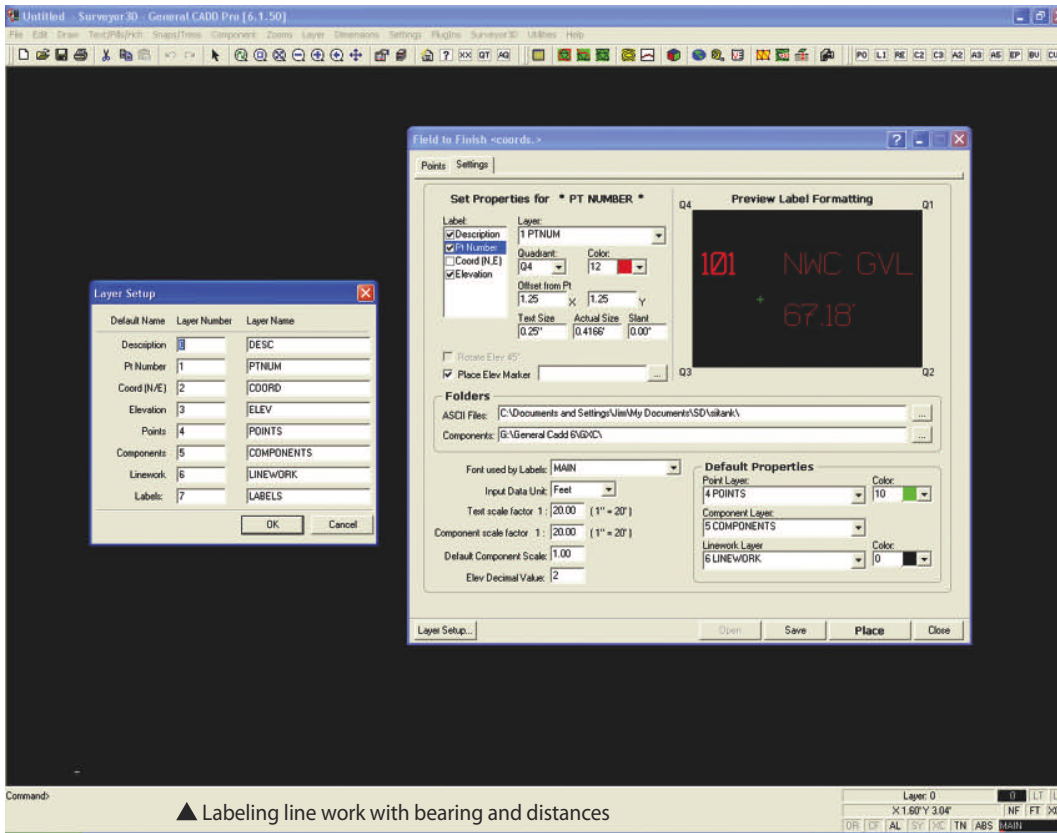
Untitled - Surveyor3D - General CADD Pro [6.1.50]

File Edit Draw Text/Pills/Hch Snaps/Trims Component Zooms Layer Dimensions Settings Plugins Surveyor3D Utilities Help

PO LI RE C2 C3 A2 A3 A5 EP BU CU

Field to Finish <coords.>

Points Settings

Set Properties for * PT NUMBER *

Label:
☑Description
☑Pt Number
☐Coord (N,E)
☑Elevation

Layer:
1 PTNUM

Quadrant: Q4
Color: 12

Offset from Pt
1.25 X 1.25 Y

Text Size 0.25"
Actual Size 0.4166'
Slant 0.00°

Preview Label Formatting

Q4 Q1

101 NWC GVL

67.18'

Q3 Q2

☐ Rotate Elev 45°
☑ Place Elev Marker

Folders

ASCII Files: C:\Documents and Settings\Jim\My Documents\SD\siitank\

Components: G:\General Cadd 6\GXC\

Font used by Labels: MAIN
Input Data Unit: Feet
Text scale factor 1 : 20.00 (1" = 20')
Component scale factor 1 : 20.00 (1" = 20')
Default Component Scale: 1.00
Elev Decimal Value: 2

Default Properties

Point Layer: 4 POINTS
Color: 10
Component Layer: 5 COMPONENTS
Linework Layer: 6 LINEWORK
Color: 0

Layer Setup... Open Save Place Close

Layer Setup

| Default Name | Layer Number | Layer Name |
|---|---|---|
| Description | 0 | DESC |
| Pt Number | 1 | PTNUM |
| Coord (N/E) | 2 | COORD |
| Elevation | 3 | ELEV |
| Points | 4 | POINTS |
| Components | 5 | COMPONENTS |
| Linework | 6 | LINEWORK |
| Labels: | 7 | LABELS |

OK Cancel

Command>

▲ Labeling line work with bearing and distances

Layer: 0
X 1.60' Y 3.04'
0 LT
NF FT
OR CF AL SY XC TN ABS MAIN